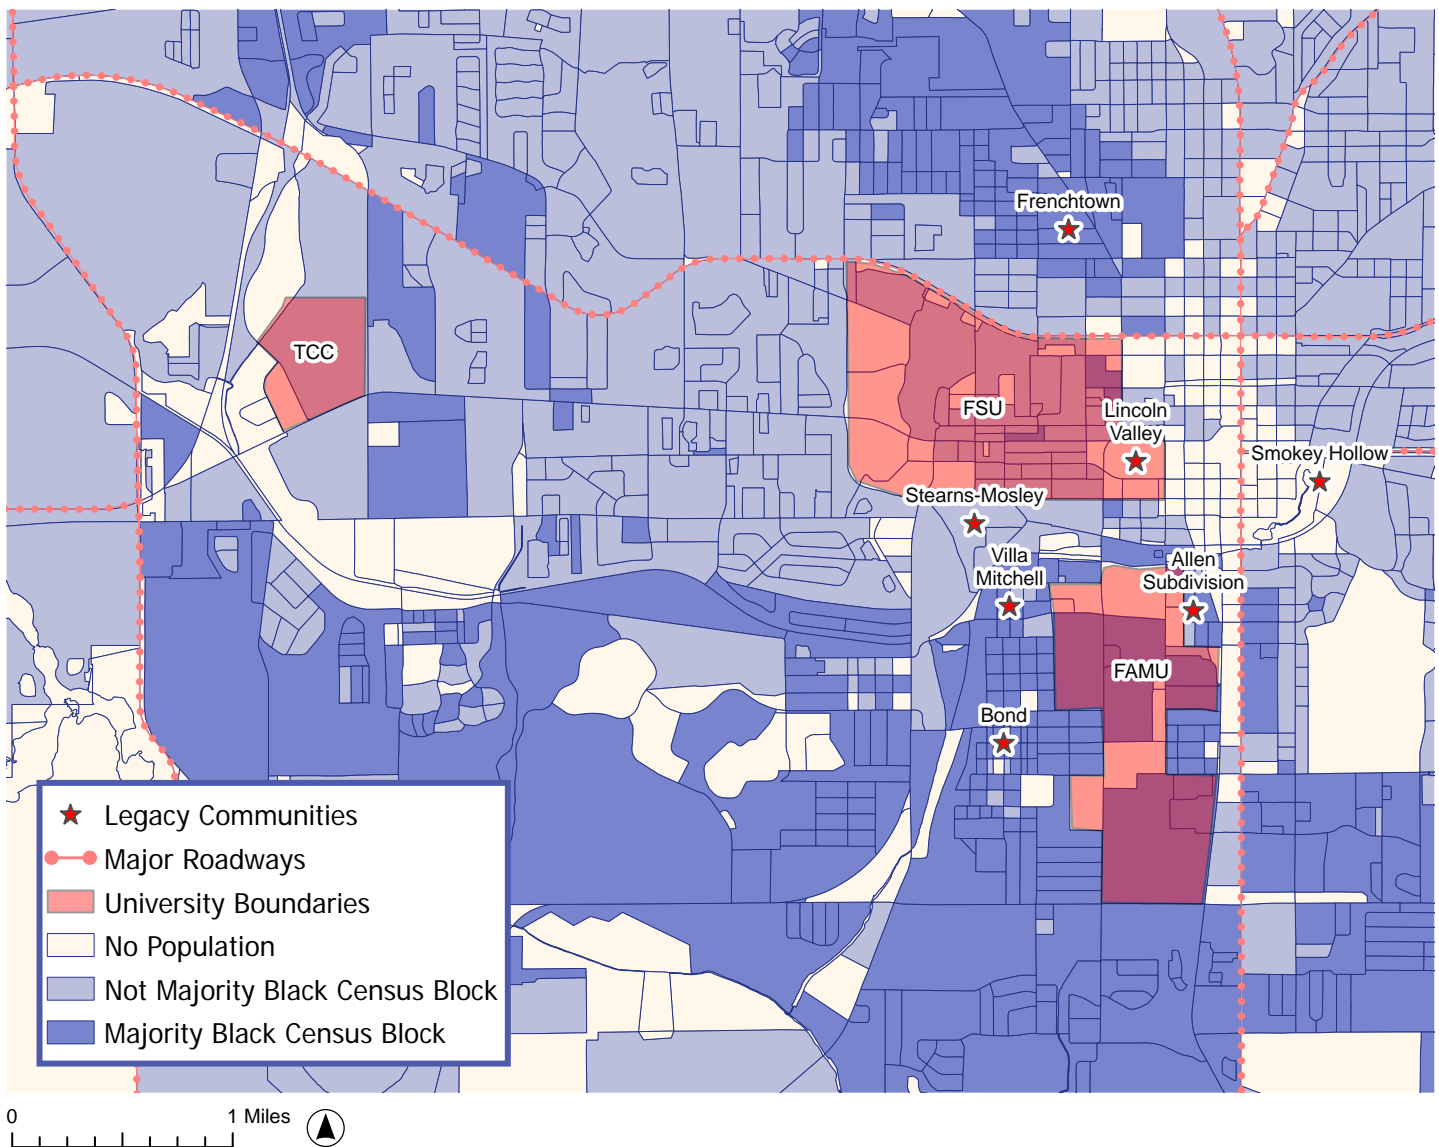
Frenchtown
TCC
FSU
Lincoln Valley
Smokey Hollow
Stearns-Mosley
Villa Mitchell
Allen Subdivision
FAMU
Bond

Legacy Communities
Major Roadways
University Boundaries
No Population
Not Majority Black Census Block
Majority Black Census Block

0
1 Miles